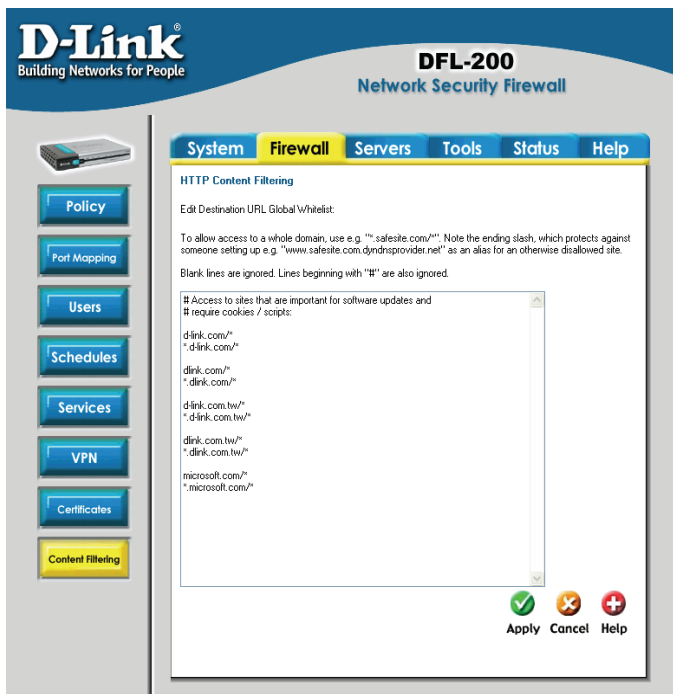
D-Link®
Building Networks for People

DFL-200
Network Security Firewall

System Firewall Servers Tools Status Help

Policy
Port Mapping
Users
Schedules
Services
VPN
Certificates
Content Filtering

HTTP Content Filtering

Edit Destination URL Global Whitelist:

To allow access to a whole domain, use e.g. "*.safesite.com/*". Note the ending slash, which protects against someone setting up e.g. "www.safesite.com.dyndnsprovider.net" as an alias for an otherwise disallowed site.

Blank lines are ignored. Lines beginning with "#" are also ignored.

# Access to sites that are important for software updates and
# require cookies / scripts:

d-link.com/*
*.d-link.com/*

dlink.com/*
*.dlink.com/*

d-link.com.tw/*
*.d-link.com.tw/*

dlink.com.tw/*
*.dlink.com.tw/*

microsoft.com/*
*.microsoft.com/*

Apply Cancel Help